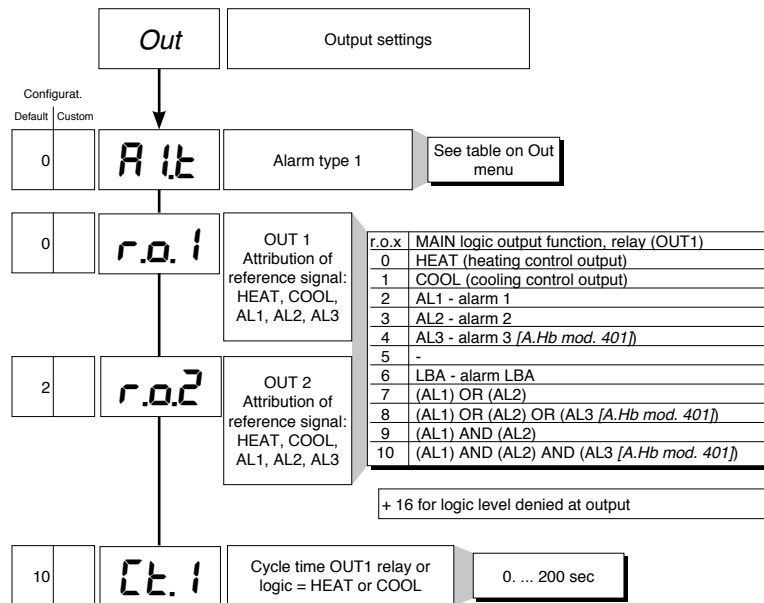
Out

Output settings

Configurat.

Default | Custom

0

A1.t

Alarm type 1

See table on Out menu

0

r.o.1

OUT 1 Attribution of reference signal: HEAT, COOL, AL1, AL2, AL3

| r.o.x | MAIN logic output function, relay (OUT1) |
|---|---|
| 0 | HEAT (heating control output) |
| 1 | COOL (cooling control output) |
| 2 | AL1 - alarm 1 |
| 3 | AL2 - alarm 2 |
| 4 | AL3 - alarm 3 *[A.Hb mod. 401]*) |
| 5 | - |
| 6 | LBA - alarm LBA |
| 7 | (AL1) OR (AL2) |
| 8 | (AL1) OR (AL2) OR (AL3 *[A.Hb mod. 401]*) |
| 9 | (AL1) AND (AL2) |
| 10 | (AL1) AND (AL2) AND (AL3 *[A.Hb mod. 401]*) |

2

r.o.2

OUT 2 Attribution of reference signal: HEAT, COOL, AL1, AL2, AL3

+ 16 for logic level denied at output

10

Ct.1

Cycle time OUT1 relay or logic = HEAT or COOL

0. ... 200 sec